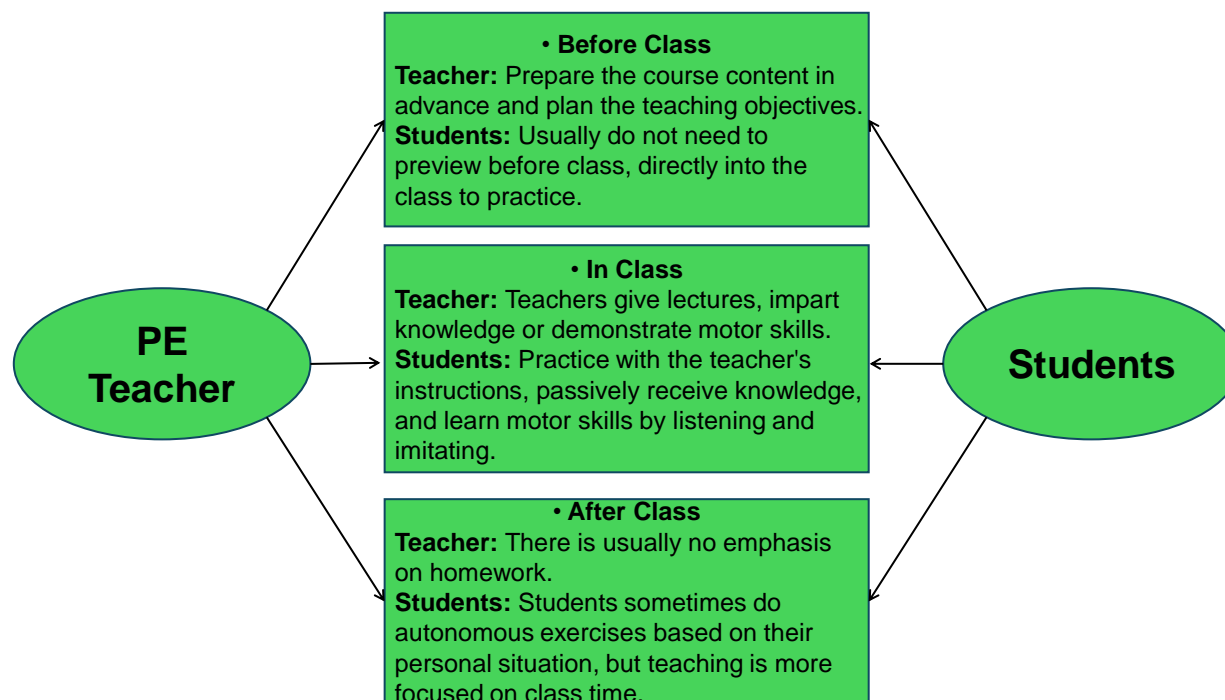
PE Teacher

• Before Class
Teacher: Prepare the course content in advance and plan the teaching objectives.
Students: Usually do not need to preview before class, directly into the class to practice.

• In Class
Teacher: Teachers give lectures, impart knowledge or demonstrate motor skills.
Students: Practice with the teacher's instructions, passively receive knowledge, and learn motor skills by listening and imitating.

• After Class
Teacher: There is usually no emphasis on homework.
Students: Students sometimes do autonomous exercises based on their personal situation, but teaching is more focused on class time.

Students